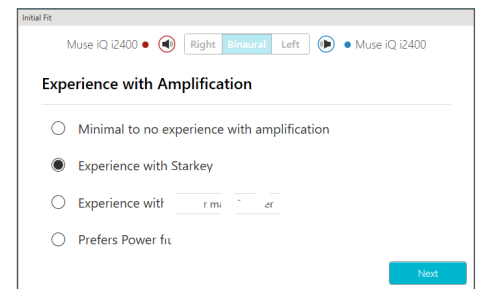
Initial Fit

Muse iQ i2400 ● Right Binaural Left ● Muse iQ i2400

Experience with Amplification

Minimal to no experience with amplification

Experience with Starkey

Experience with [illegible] r ma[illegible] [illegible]er

Prefers Power fi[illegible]

Next